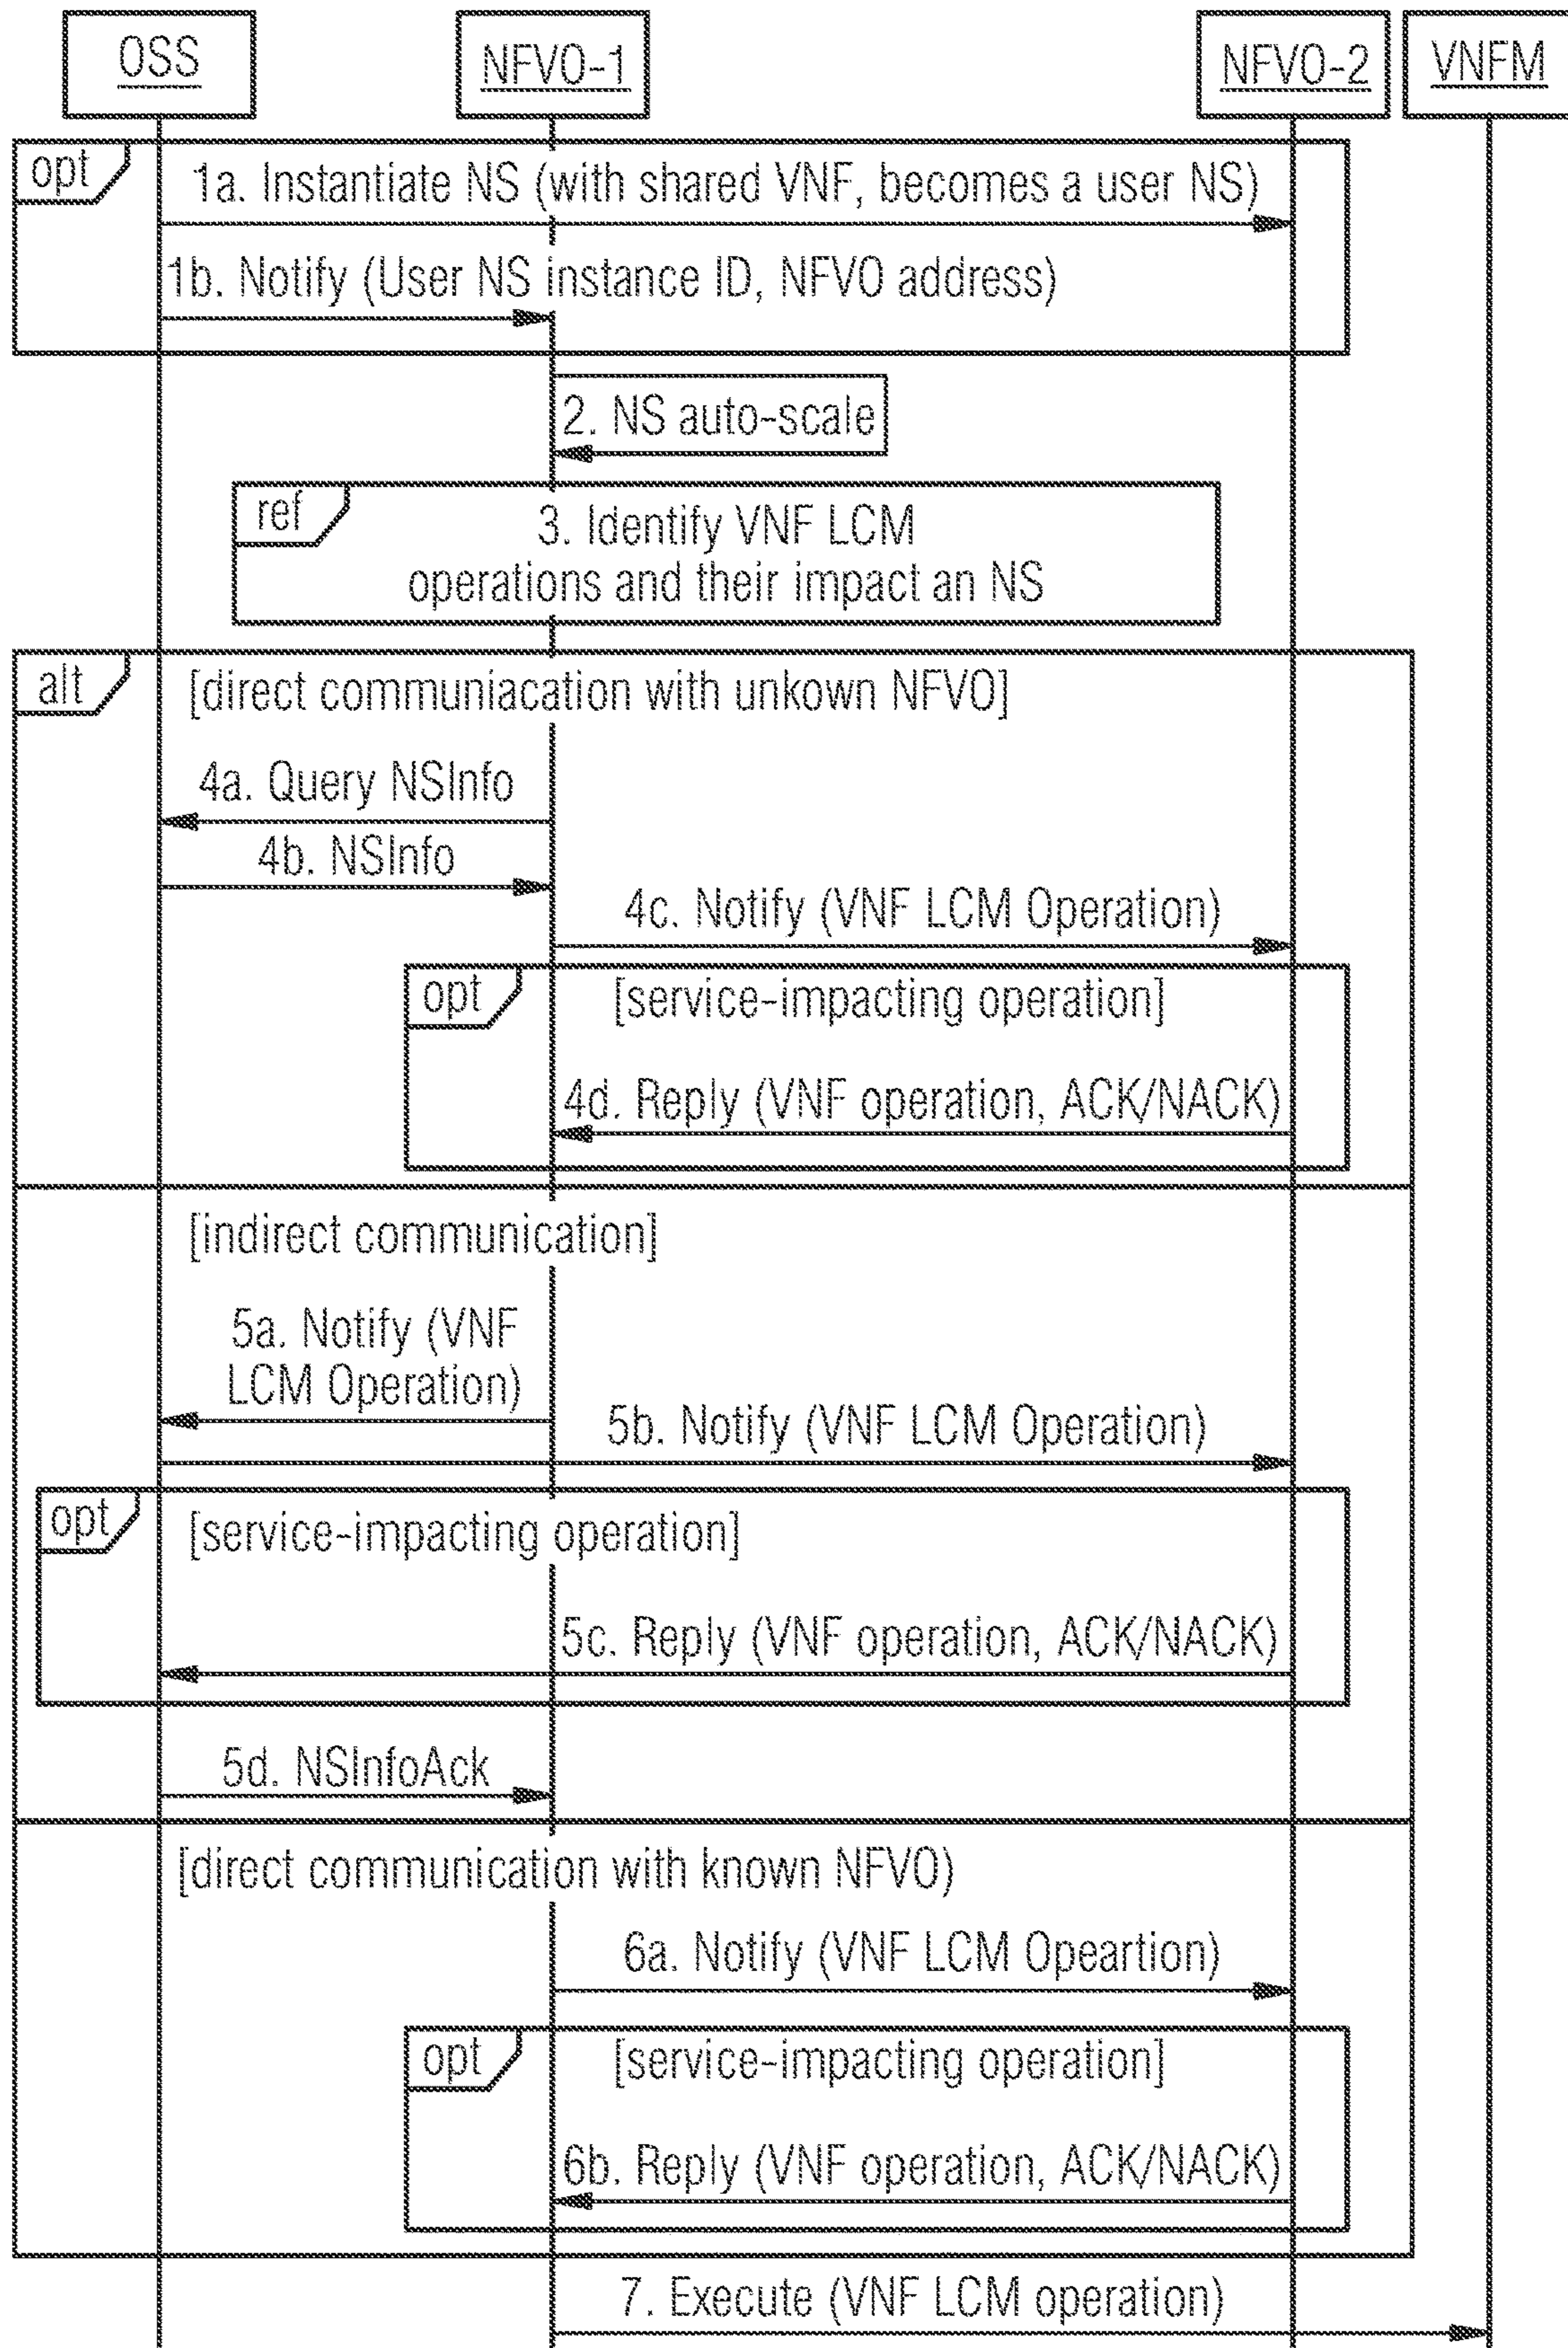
OSS
NFVO-1
NFVO-2
VNFM

opt
1a. Instantiate NS (with shared VNF, becomes a user NS)
1b. Notify (User NS instance ID, NFVO address)

2. NS auto-scale

ref
3. Identify VNF LCM operations and their impact an NS

alt
[direct communiacation with unkown NFVO]
4a. Query NSInfo
4b. NSInfo
4c. Notify (VNF LCM Operation)
opt
[service-impacting operation]
4d. Reply (VNF operation, ACK/NACK)

[indirect communication]
5a. Notify (VNF LCM Operation)
5b. Notify (VNF LCM Operation)
opt
[service-impacting operation]
5c. Reply (VNF operation, ACK/NACK)
5d. NSInfoAck

[direct communication with known NFVO)
6a. Notify (VNF LCM Opeartion)
opt
[service-impacting operation]
6b. Reply (VNF operation, ACK/NACK)

7. Execute (VNF LCM operation)